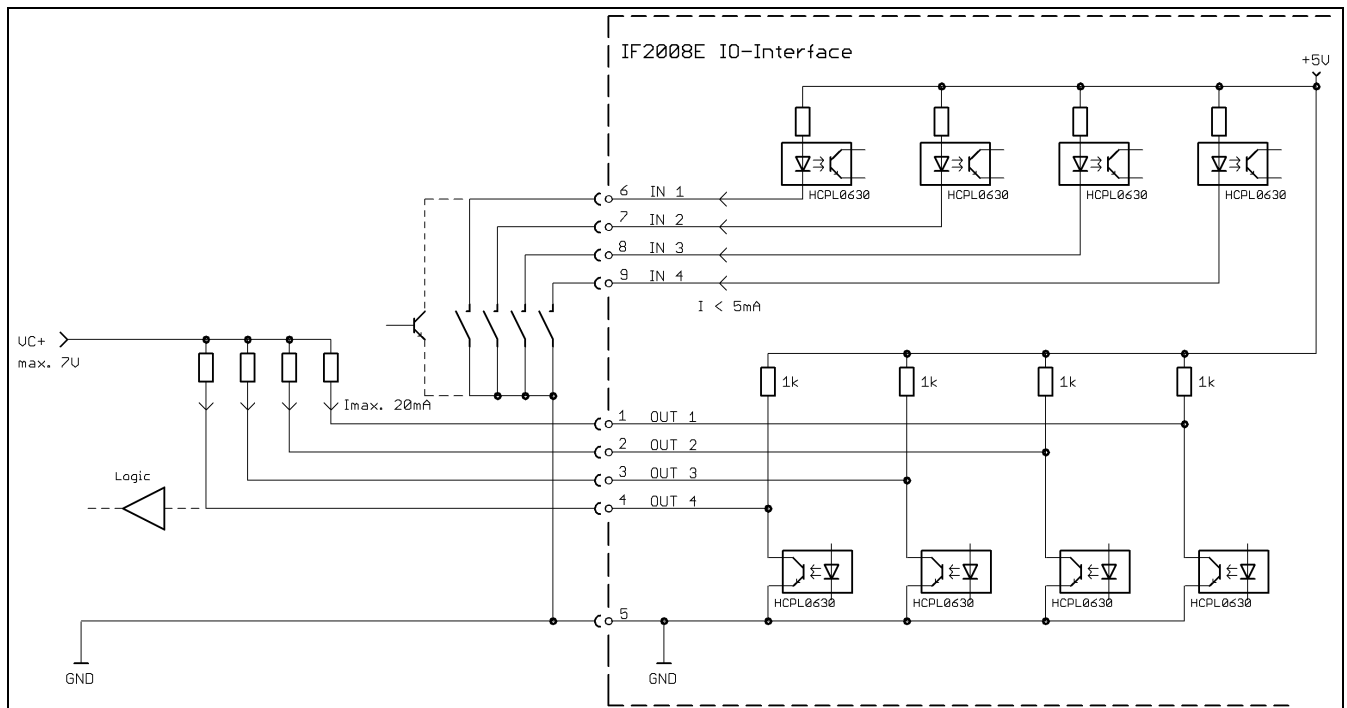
IF2008E IO-Interface

+5V

HCPL0630

HCPL0630

HCPL0630

HCPL0630

6 IN 1

7 IN 2

8 IN 3

9 IN 4

I < 5mA

VC+
max. 7V

1k

1k

1k

1k

Imax. 20mA

1 OUT 1

2 OUT 2

3 OUT 3

4 OUT 4

Logic

HCPL0630

HCPL0630

HCPL0630

HCPL0630

5

GND

GND